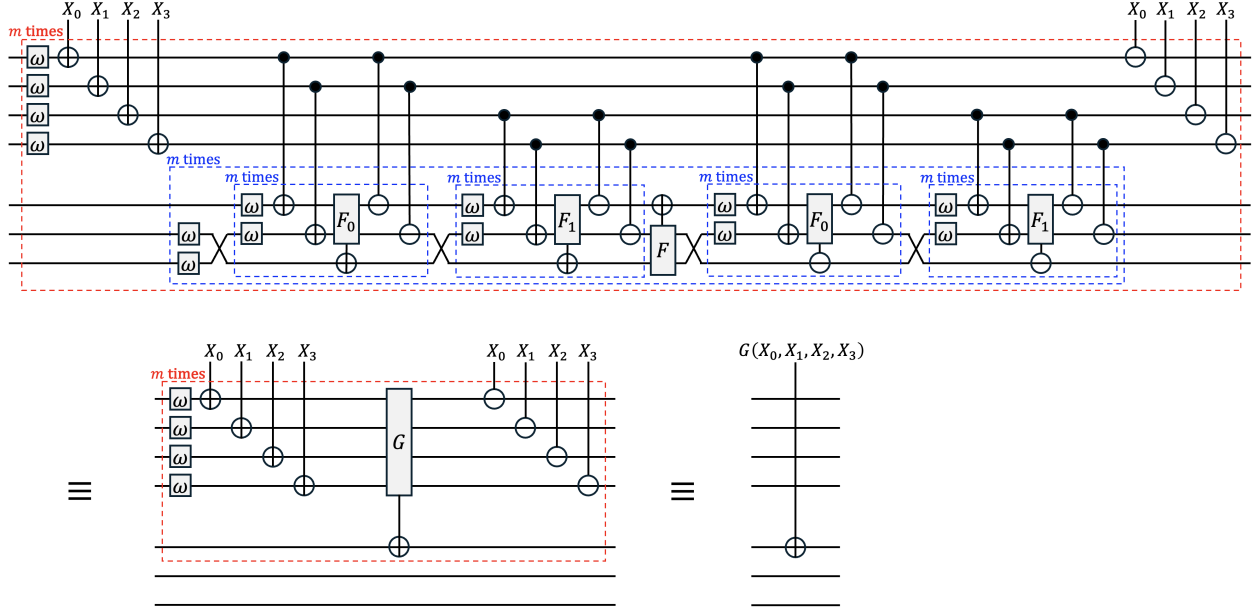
$X_0$ $X_1$ $X_2$ $X_3$

$m$ times

$\omega$ $\omega$ $\omega$ $\omega$

$X_0$ $X_1$ $X_2$ $X_3$

$m$ times

$m$ times

$\omega$ $\omega$ $\omega$ $\omega$

$F_0$

$m$ times

$\omega$ $\omega$

$F_1$

$F$

$m$ times

$\omega$ $\omega$

$F_0$

$m$ times

$\omega$ $\omega$

$F_1$

$\equiv$

$X_0$ $X_1$ $X_2$ $X_3$

$m$ times

$\omega$ $\omega$ $\omega$ $\omega$

$G$

$X_0$ $X_1$ $X_2$ $X_3$

$\equiv$

$G(X_0, X_1, X_2, X_3)$